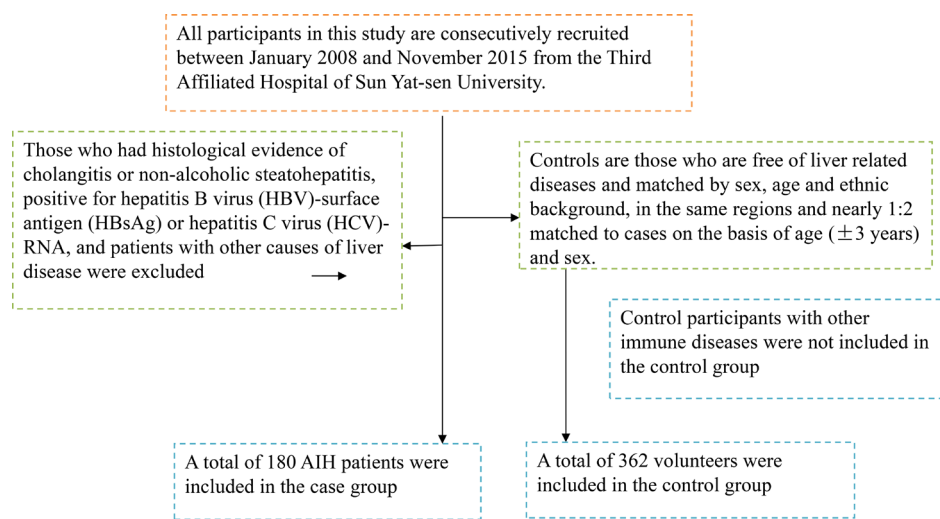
All participants in this study are consecutively recruited between January 2008 and November 2015 from the Third Affiliated Hospital of Sun Yat-sen University.

Those who had histological evidence of cholangitis or non-alcoholic steatohepatitis, positive for hepatitis B virus (HBV)-surface antigen (HBsAg) or hepatitis C virus (HCV)-RNA, and patients with other causes of liver disease were excluded

Controls are those who are free of liver related diseases and matched by sex, age and ethnic background, in the same regions and nearly 1:2 matched to cases on the basis of age ($\pm$3 years) and sex.

Control participants with other immune diseases were not included in the control group

A total of 180 AIH patients were included in the case group

A total of 362 volunteers were included in the control group